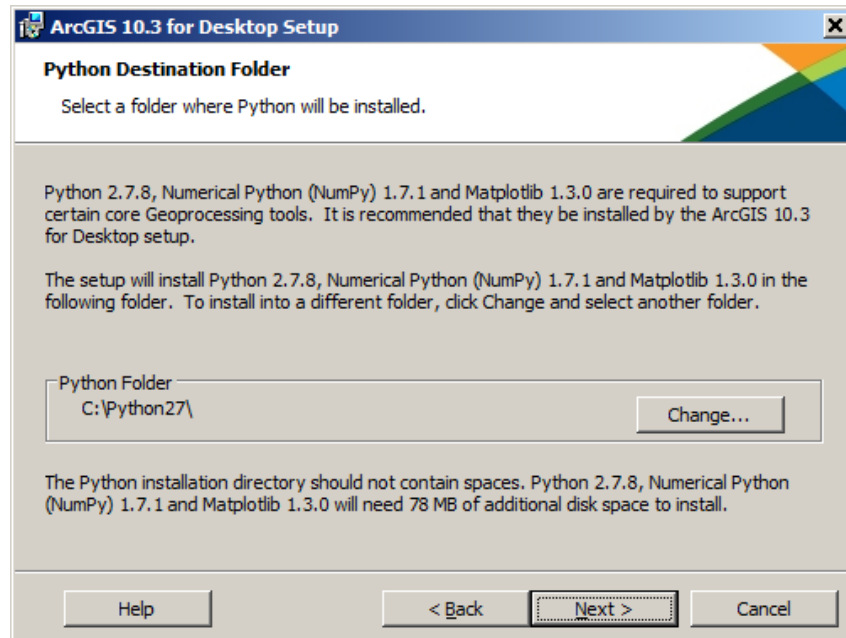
ArcGIS 10.3 for Desktop Setup

Python Destination Folder

Select a folder where Python will be installed.

Python 2.7.8, Numerical Python (NumPy) 1.7.1 and Matplotlib 1.3.0 are required to support certain core Geoprocessing tools. It is recommended that they be installed by the ArcGIS 10.3 for Desktop setup.

The setup will install Python 2.7.8, Numerical Python (NumPy) 1.7.1 and Matplotlib 1.3.0 in the following folder. To install into a different folder, click Change and select another folder.

Python Folder

C:\Python27\

Change...

The Python installation directory should not contain spaces. Python 2.7.8, Numerical Python (NumPy) 1.7.1 and Matplotlib 1.3.0 will need 78 MB of additional disk space to install.

Help

< Back

Next >

Cancel